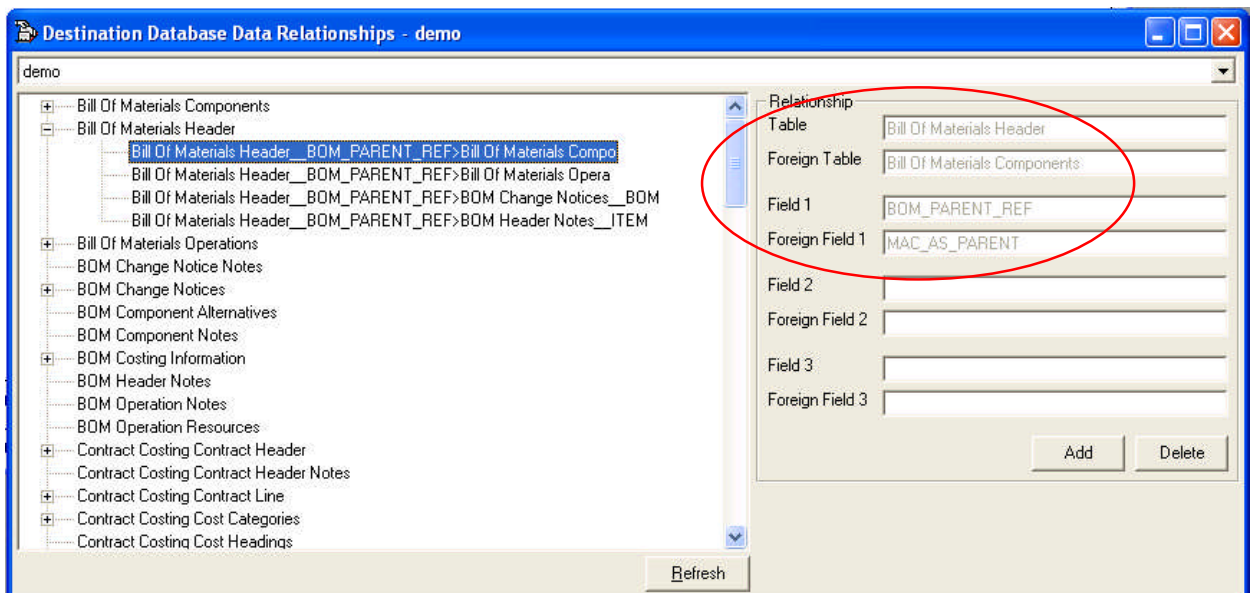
Destination Database Data Relationships - demo

demo

Bill Of Materials Components
Bill Of Materials Header
Bill Of Materials Header__BOM_PARENT_REF>Bill Of Materials Compo
Bill Of Materials Header__BOM_PARENT_REF>Bill Of Materials Opera
Bill Of Materials Header__BOM_PARENT_REF>BOM Change Notices__BOM
Bill Of Materials Header__BOM_PARENT_REF>BOM Header Notes__ITEM
Bill Of Materials Operations
BOM Change Notice Notes
BOM Change Notices
BOM Component Alternatives
BOM Component Notes
BOM Costing Information
BOM Header Notes
BOM Operation Notes
BOM Operation Resources
Contract Costing Contract Header
Contract Costing Contract Header Notes
Contract Costing Contract Line
Contract Costing Cost Categories
Contract Costing Cost Headings

Refresh

Relationship
Table Bill Of Materials Header
Foreign Table Bill Of Materials Components
Field 1 BOM_PARENT_REF
Foreign Field 1 MAC_AS_PARENT
Field 2
Foreign Field 2
Field 3
Foreign Field 3

Add
Delete